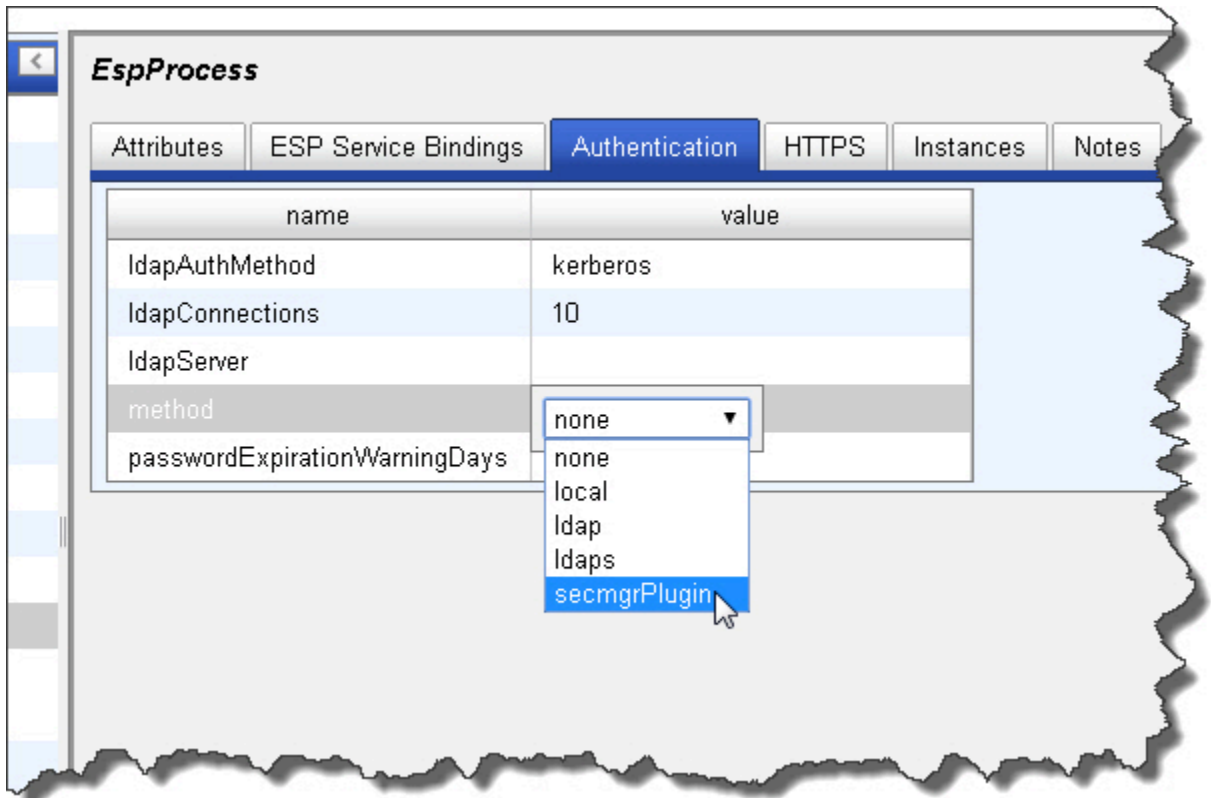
<

EspProcess

Attributes | ESP Service Bindings | Authentication | HTTPS | Instances | Notes

| name | value |
|---|---|
| ldapAuthMethod | kerberos |
| ldapConnections | 10 |
| ldapServer | |
| method | none ▼ |
| passwordExpirationWarningDays | |

none
local
ldap
ldaps
secmgrPlugin